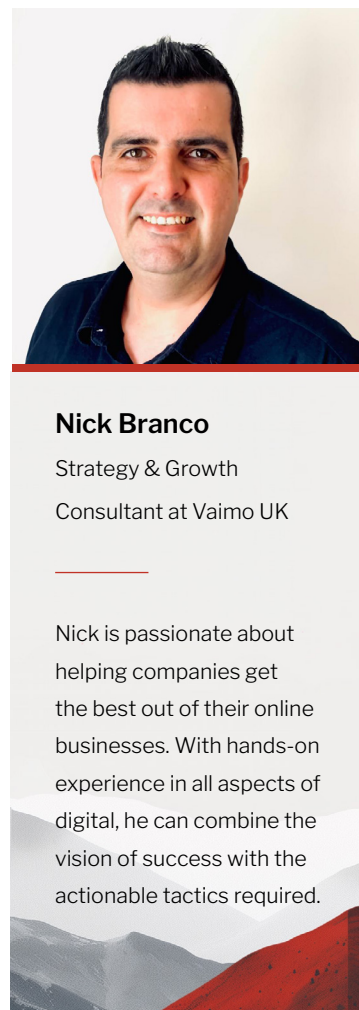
Nick Branco

Strategy & Growth Consultant at Vaimo UK

Nick is passionate about helping companies get the best out of their online businesses. With hands-on experience in all aspects of digital, he can combine the vision of success with the actionable tactics required.